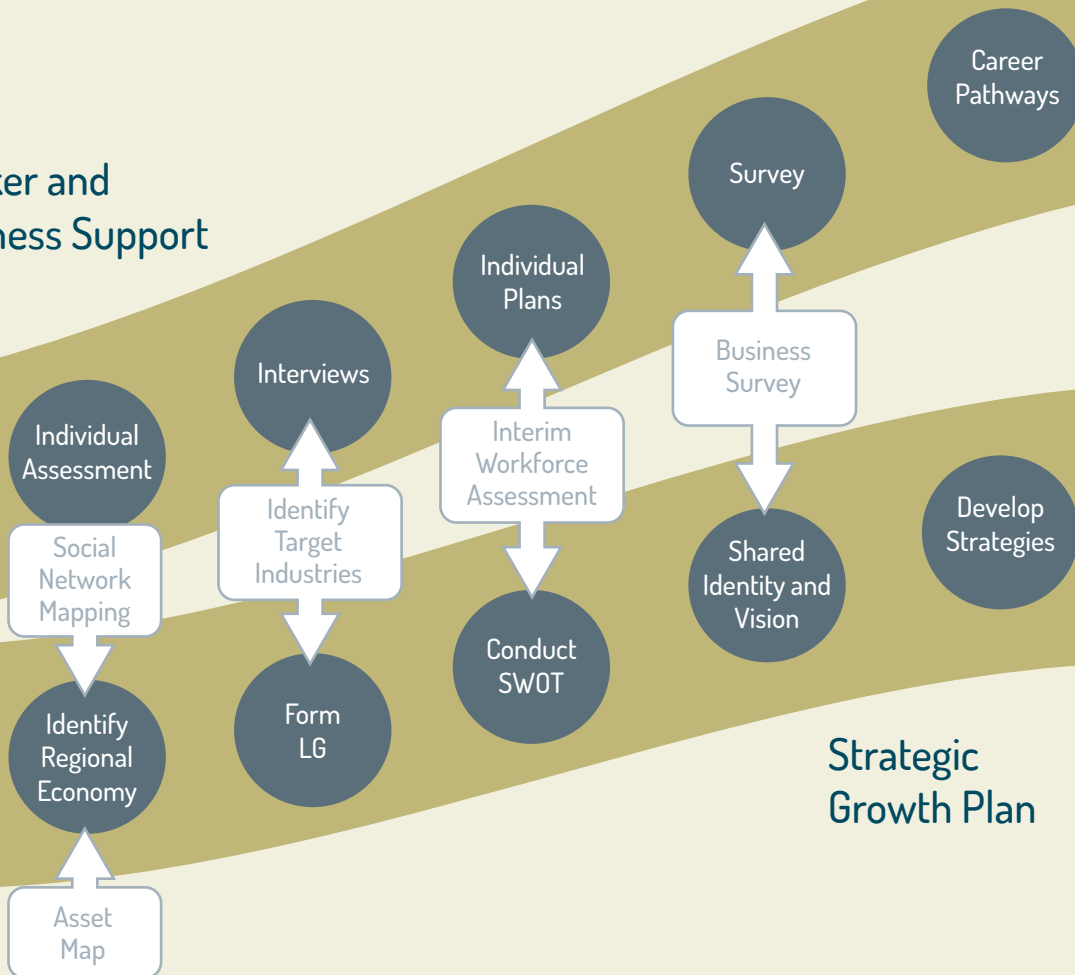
ker and
ness Support

Career Pathways

Survey

Individual Plans

Interviews

Individual Assessment

Social Network Mapping

Identify Target Industries

Interim Workforce Assessment

Business Survey

Develop Strategies

Shared Identity and Vision

Conduct SWOT

Form LG

Identify Regional Economy

Asset Map

Strategic Growth Plan